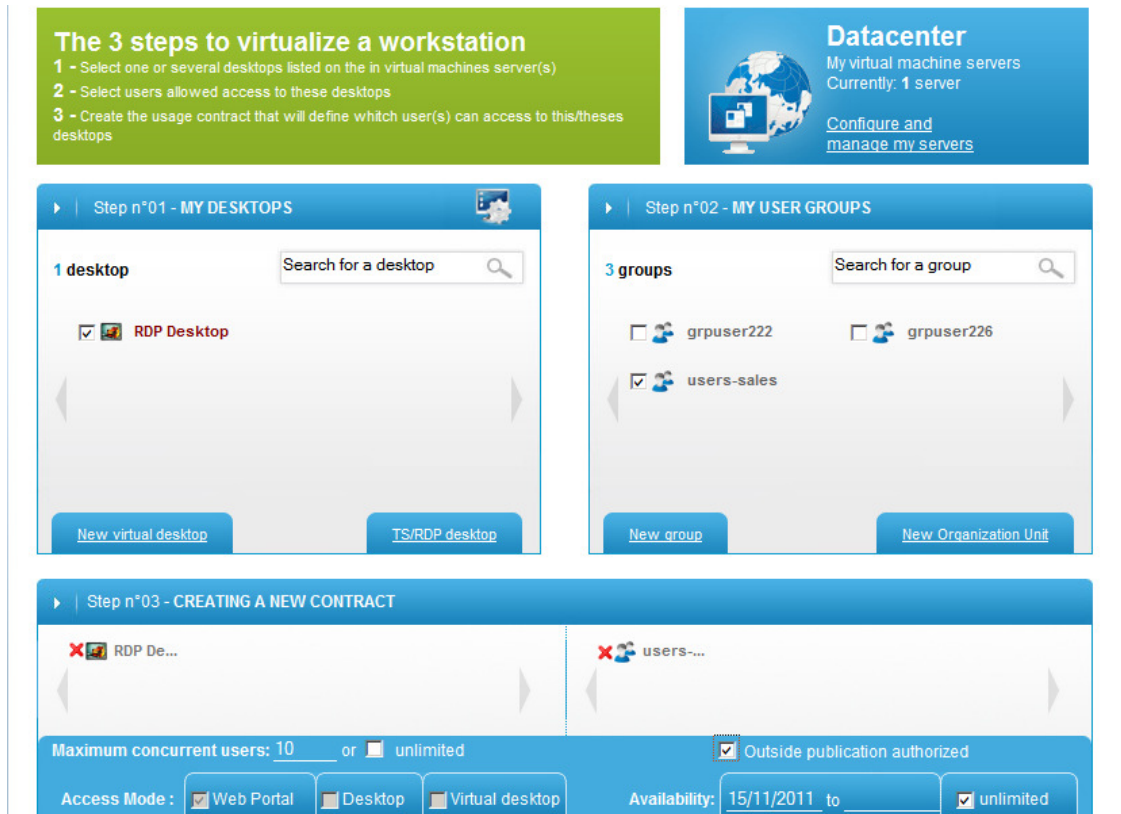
The 3 steps to virtualize a workstation
1 - Select one or several desktops listed on the in virtual machines server(s)
2 - Select users allowed access to these desktops
3 - Create the usage contract that will define whitch user(s) can access to this/theses desktops

Datacenter
My virtual machine servers
Currently: 1 server
Configure and manage my servers

Step n°01 - MY DESKTOPS

1 desktop

Search for a desktop

RDP Desktop

New virtual desktop

TS/RDP desktop

Step n°02 - MY USER GROUPS

3 groups

Search for a group

grpuser222

grpuser226

users-sales

New group

New Organization Unit

Step n°03 - CREATING A NEW CONTRACT

RDP De...

users-...

Maximum concurrent users: 10 or unlimited

Outside publication authorized

Access Mode : Web Portal Desktop Virtual desktop

Availability: 15/11/2011 to unlimited